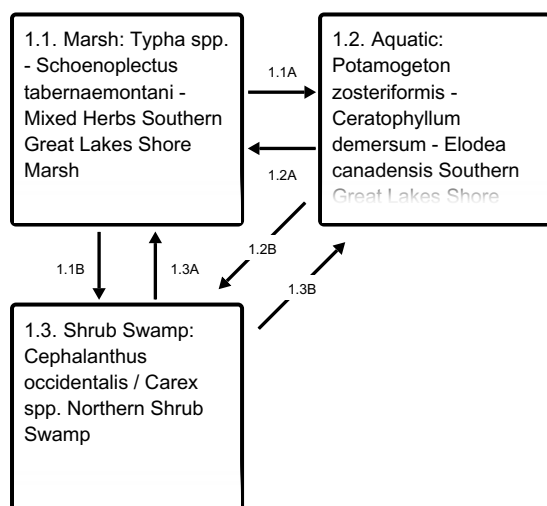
1.1. Marsh: Typha spp. - Schoenoplectus tabernaemontani - Mixed Herbs Southern Great Lakes Shore Marsh

1.1A

1.2A

1.2. Aquatic: Potamogeton zosteriformis - Ceratophyllum demersum - Elodea canadensis Southern Great Lakes Shore

1.1B

1.3A

1.2B

1.3B

1.3. Shrub Swamp: Cephalanthus occidentalis / Carex spp. Northern Shrub Swamp